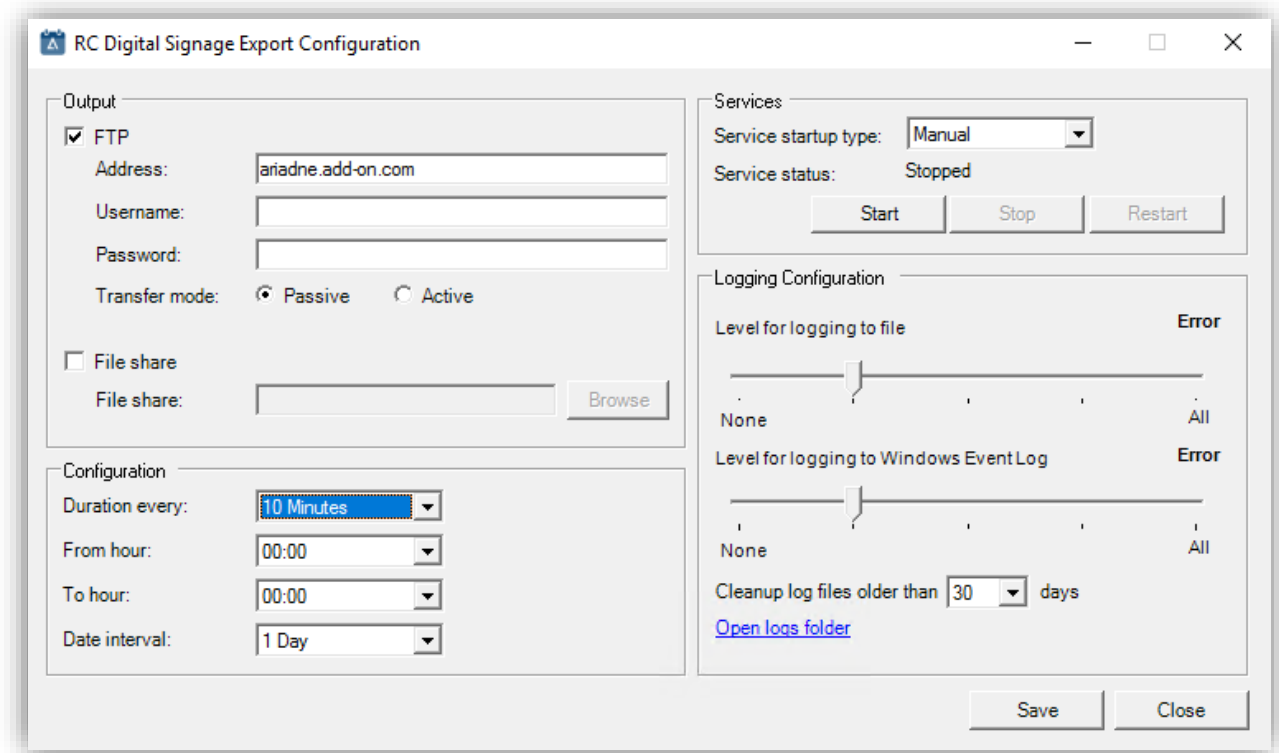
RC Digital Signage Export Configuration

Output

FTP

Address: ariadne.add-on.com

Username:

Password:

Transfer mode: Passive Active

File share

File share: Browse

Configuration

Duration every: 10 Minutes

From hour: 00:00

To hour: 00:00

Date interval: 1 Day

Services

Service startup type: Manual

Service status: Stopped

Start Stop Restart

Logging Configuration

Level for logging to file Error

None All

Level for logging to Windows Event Log Error

None All

Cleanup log files older than 30 days

Open logs folder

Save Close